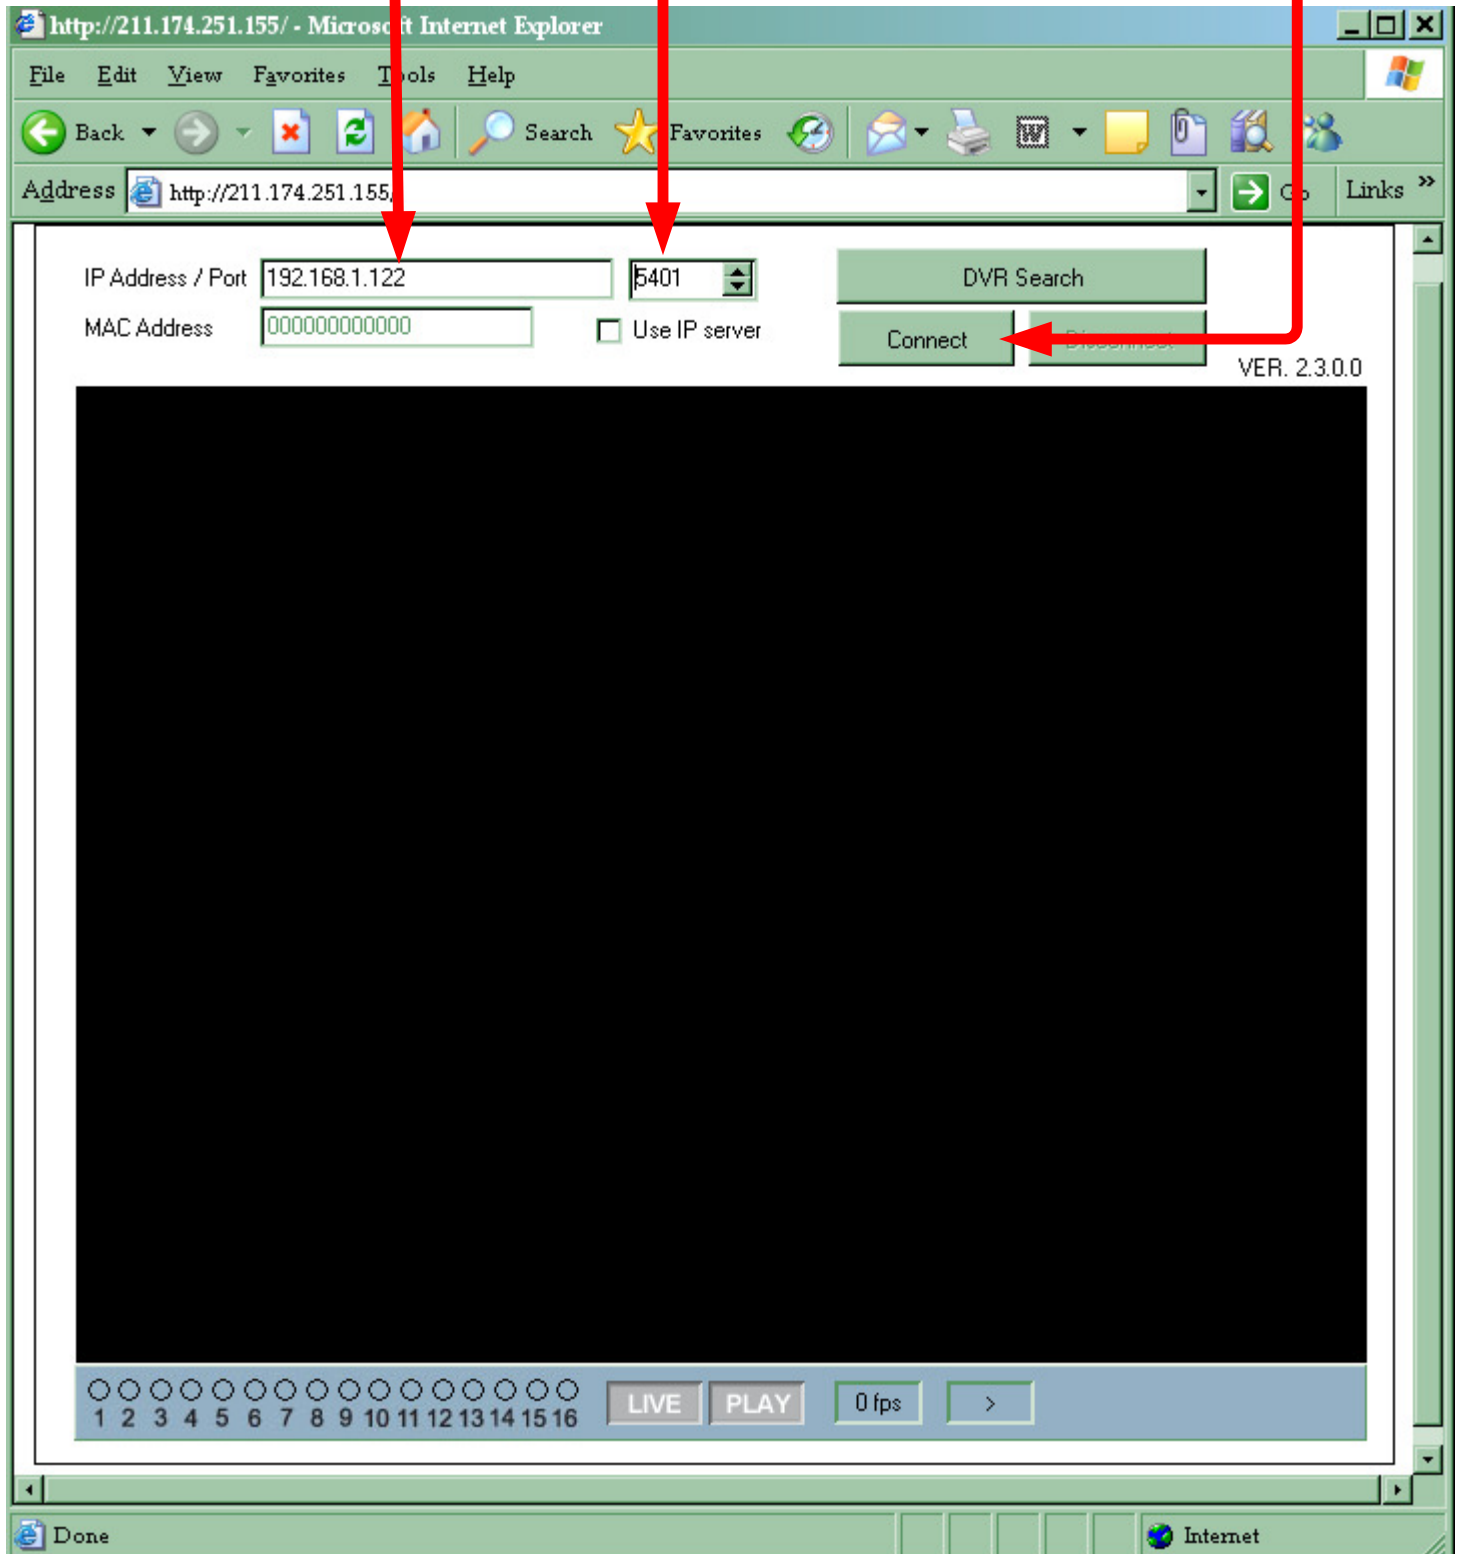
http://211.174.251.155/ - Microsoft Internet Explorer

File Edit View Favorites Tools Help

Back Search Favorites

Address http://211.174.251.155/ Go Links »

IP Address / Port 192.168.1.122 5401 DVR Search

MAC Address 000000000000 Use IP server Connect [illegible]

VER. 2.3.0.0

1 2 3 4 5 6 7 8 9 10 11 12 13 14 15 16 LIVE PLAY 0 fps >

Done Internet